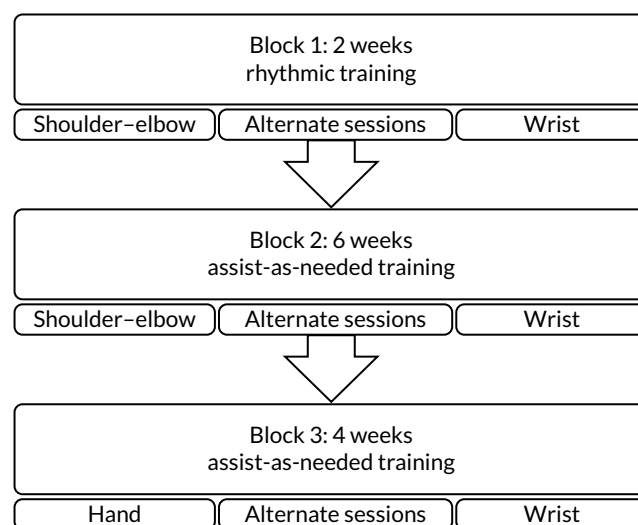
Block 1: 2 weeks
rhythmic training

Shoulder–elbow | Alternate sessions | Wrist

Block 2: 6 weeks
assist-as-needed training

Shoulder–elbow | Alternate sessions | Wrist

Block 3: 4 weeks
assist-as-needed training

Hand | Alternate sessions | Wrist